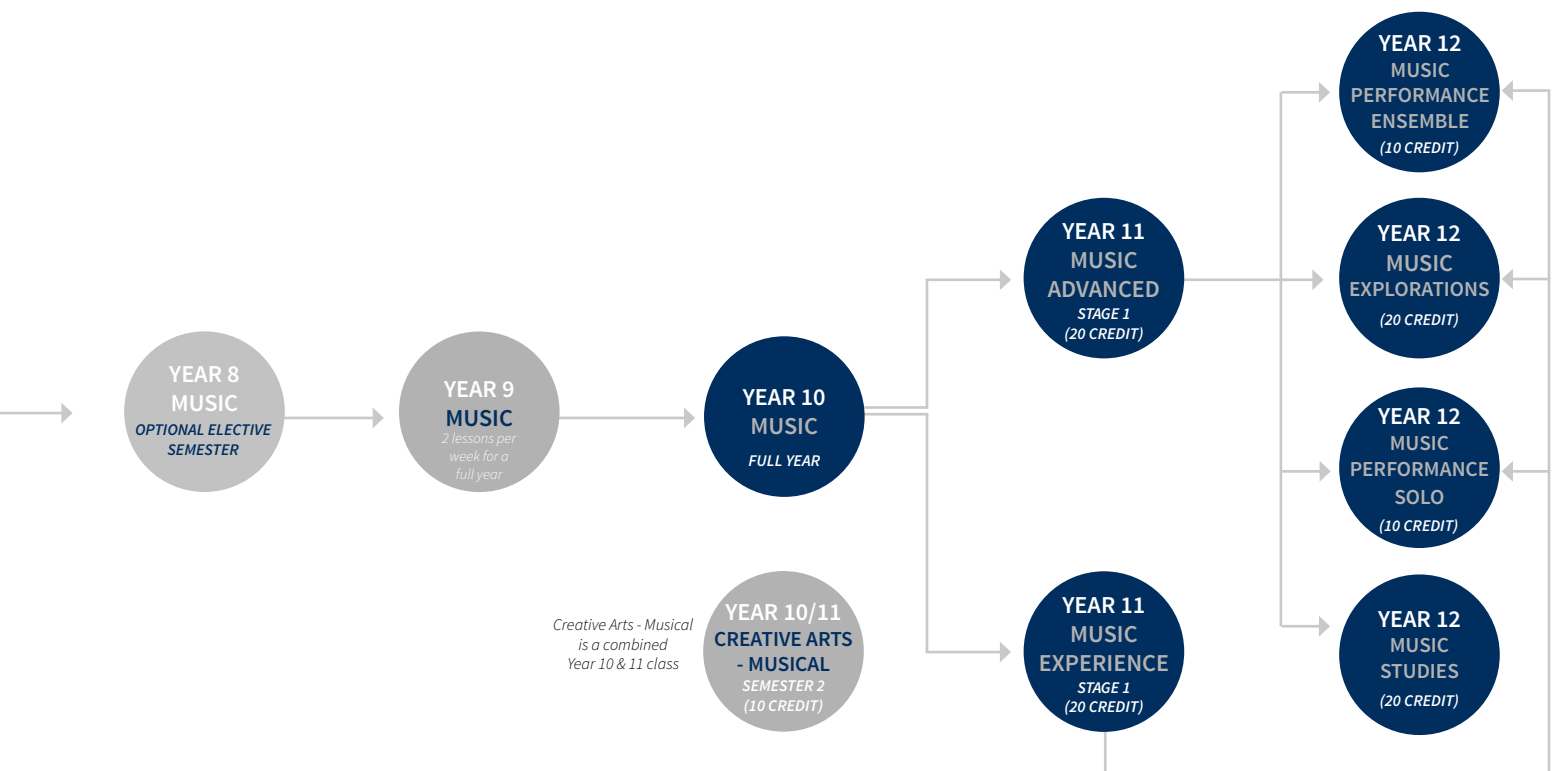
YEAR 8
MUSIC
OPTIONAL ELECTIVE SEMESTER

YEAR 9
MUSIC
2 lessons per week for a full year

YEAR 10
MUSIC
FULL YEAR

Creative Arts - Musical is a combined Year 10 & 11 class

YEAR 10/11
CREATIVE ARTS - MUSICAL
SEMESTER 2
(10 CREDIT)

YEAR 11
MUSIC
ADVANCED
STAGE 1
(20 CREDIT)

YEAR 11
MUSIC
EXPERIENCE
STAGE 1
(20 CREDIT)

YEAR 12
MUSIC
PERFORMANCE
ENSEMBLE
(10 CREDIT)

YEAR 12
MUSIC
EXPLORATIONS
(20 CREDIT)

YEAR 12
MUSIC
PERFORMANCE
SOLO
(10 CREDIT)

YEAR 12
MUSIC
STUDIES
(20 CREDIT)